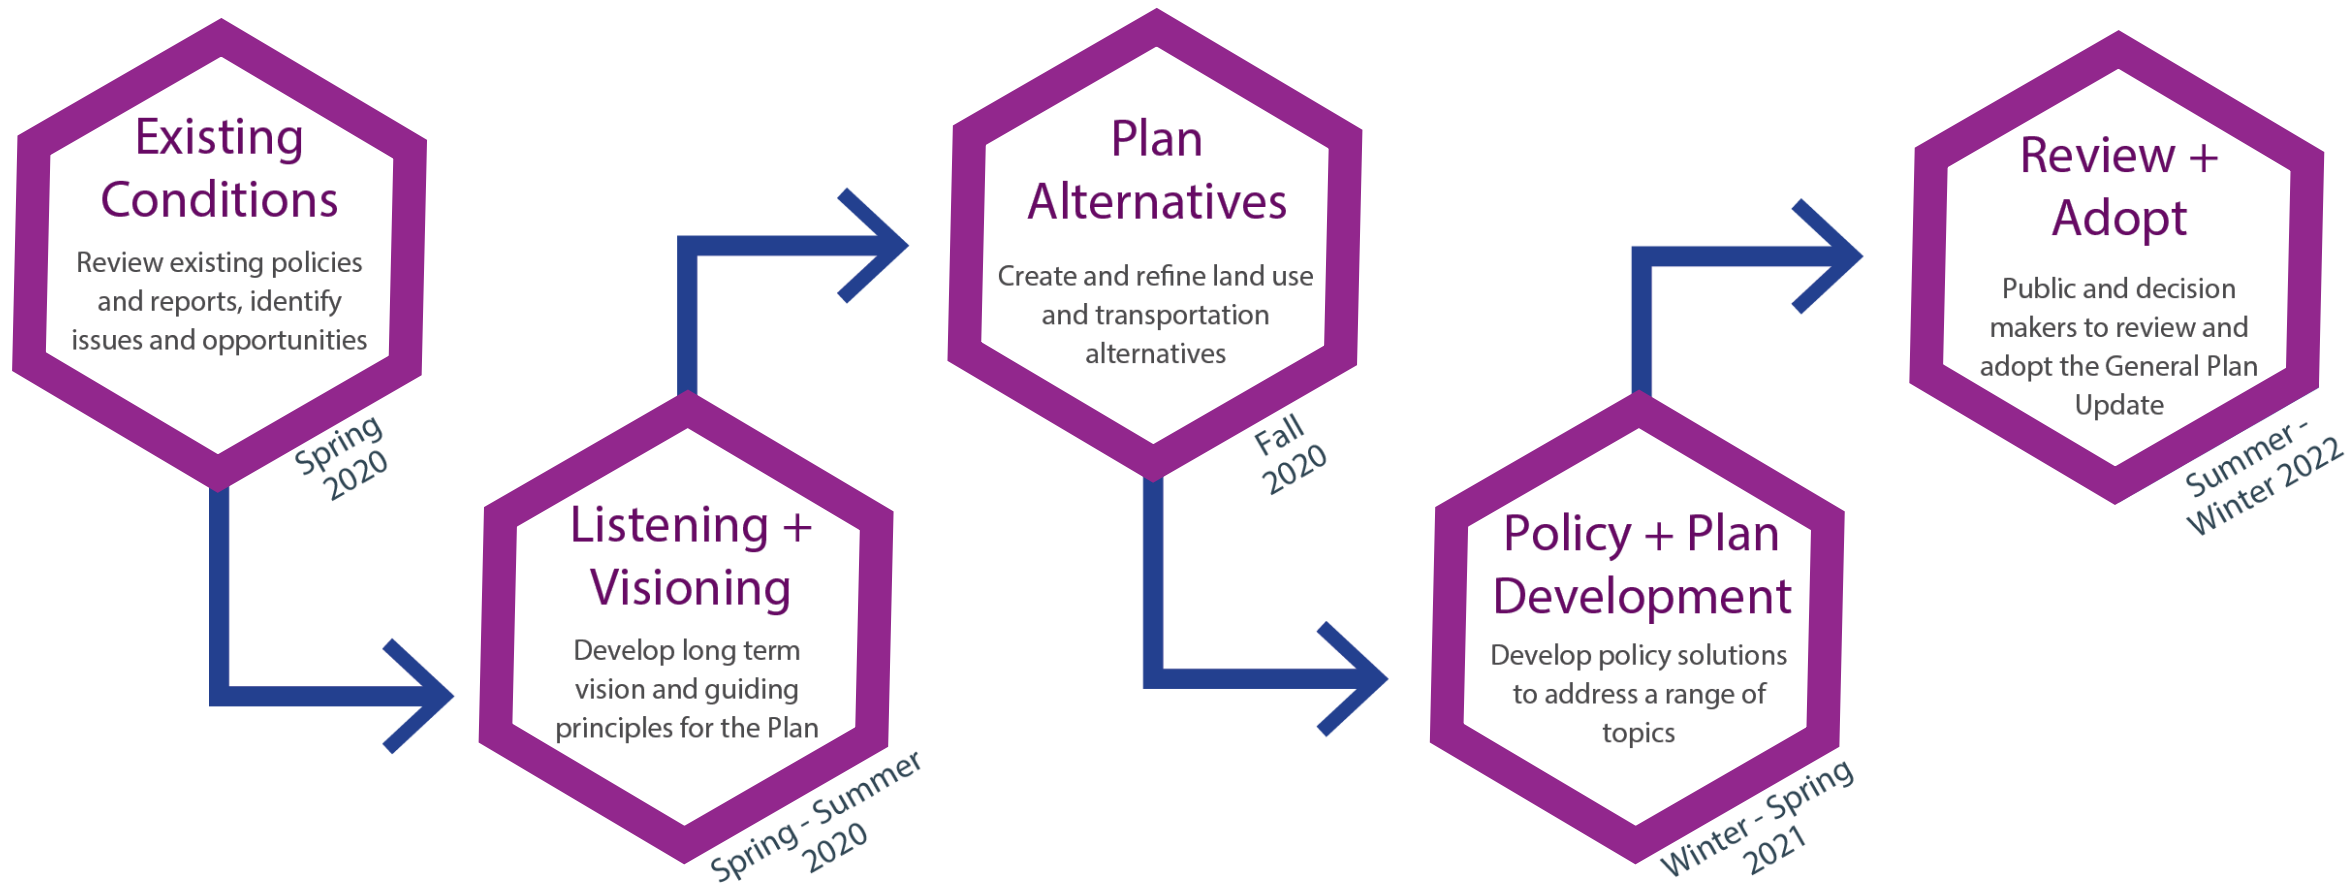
Existing Conditions

Review existing policies and reports, identify issues and opportunities

Spring 2020

Listening + Visioning

Develop long term vision and guiding principles for the Plan

Spring - Summer 2020

Plan Alternatives

Create and refine land use and transportation alternatives

Fall 2020

Policy + Plan Development

Develop policy solutions to address a range of topics

Winter - Spring 2021

Review + Adopt

Public and decision makers to review and adopt the General Plan Update

Summer - Winter 2022